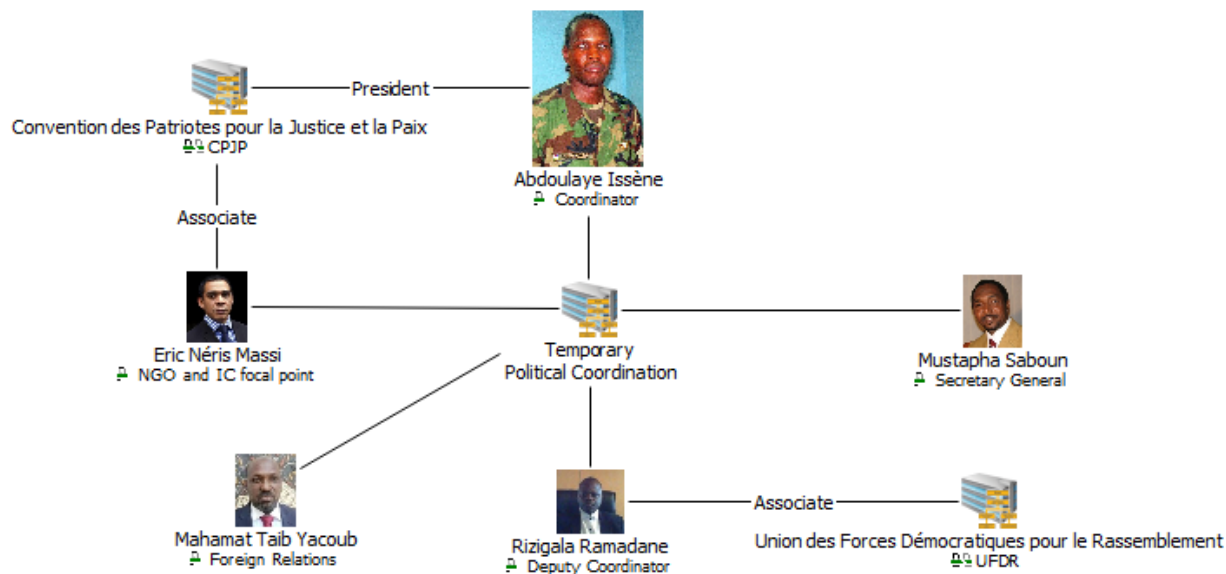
President

Convention des Patriotes pour la Justice et la Paix
CPJP

Abdoulaye Issène
Coordinator

Associate

Eric Néris Massi
NGO and IC focal point

Temporary Political Coordination

Mustapha Saboun
Secretary General

Mahamat Taib Yacoub
Foreign Relations

Rizigala Ramadane
Deputy Coordinator

Associate

Union des Forces Démocratiques pour le Rassemblement
UFDR